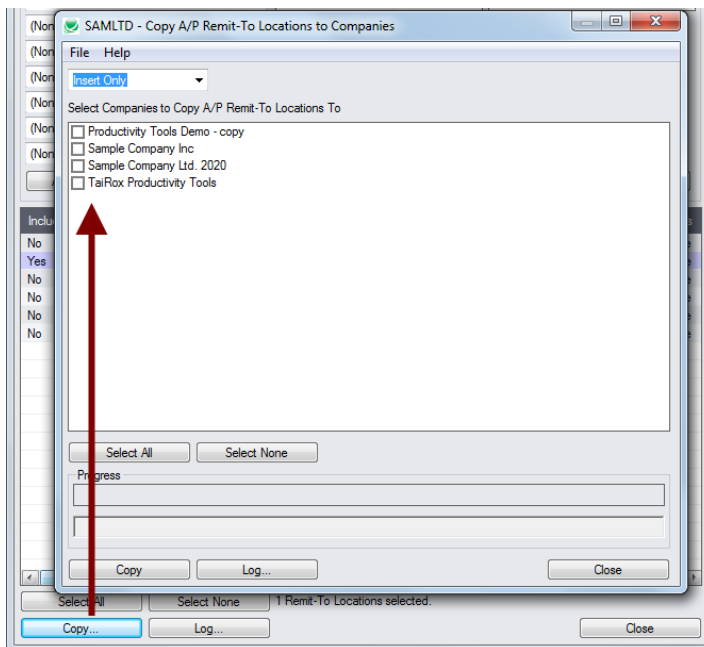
SAMLTD - Copy A/P Remit-To Locations to Companies

File Help

Insert Only

Select Companies to Copy A/P Remit-To Locations To

Productivity Tools Demo - copy
Sample Company Inc
Sample Company Ltd. 2020
TaiRox Productivity Tools

Select All
Select None

Progress

Copy
Log...
Close

(Non
(Non
(Non
(Non
(Non
(Non

Inclu
No
Yes
No
No
No
No

Select All
Select None
1 Remit-To Locations selected.

Copy...
Log...
Close